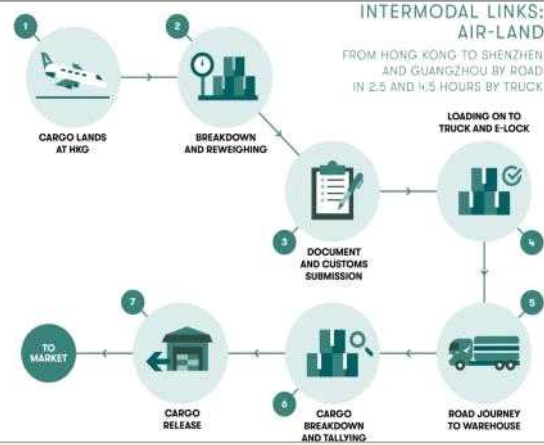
INTERMODAL LINKS: AIR-LAND

FROM HONG KONG TO SHENZHEN AND GUANGZHOU BY ROAD IN 2.5 AND 4.5 HOURS BY TRUCK

1
CARGO LANDS AT HKG

2
BREAKDOWN AND REWEIGHING

3
DOCUMENT AND CUSTOMS SUBMISSION

LOADING ON TO TRUCK AND E-LOCK
4

5
ROAD JOURNEY TO WAREHOUSE

6
CARGO BREAKDOWN AND TALLYING

7
CARGO RELEASE

TO MARKET